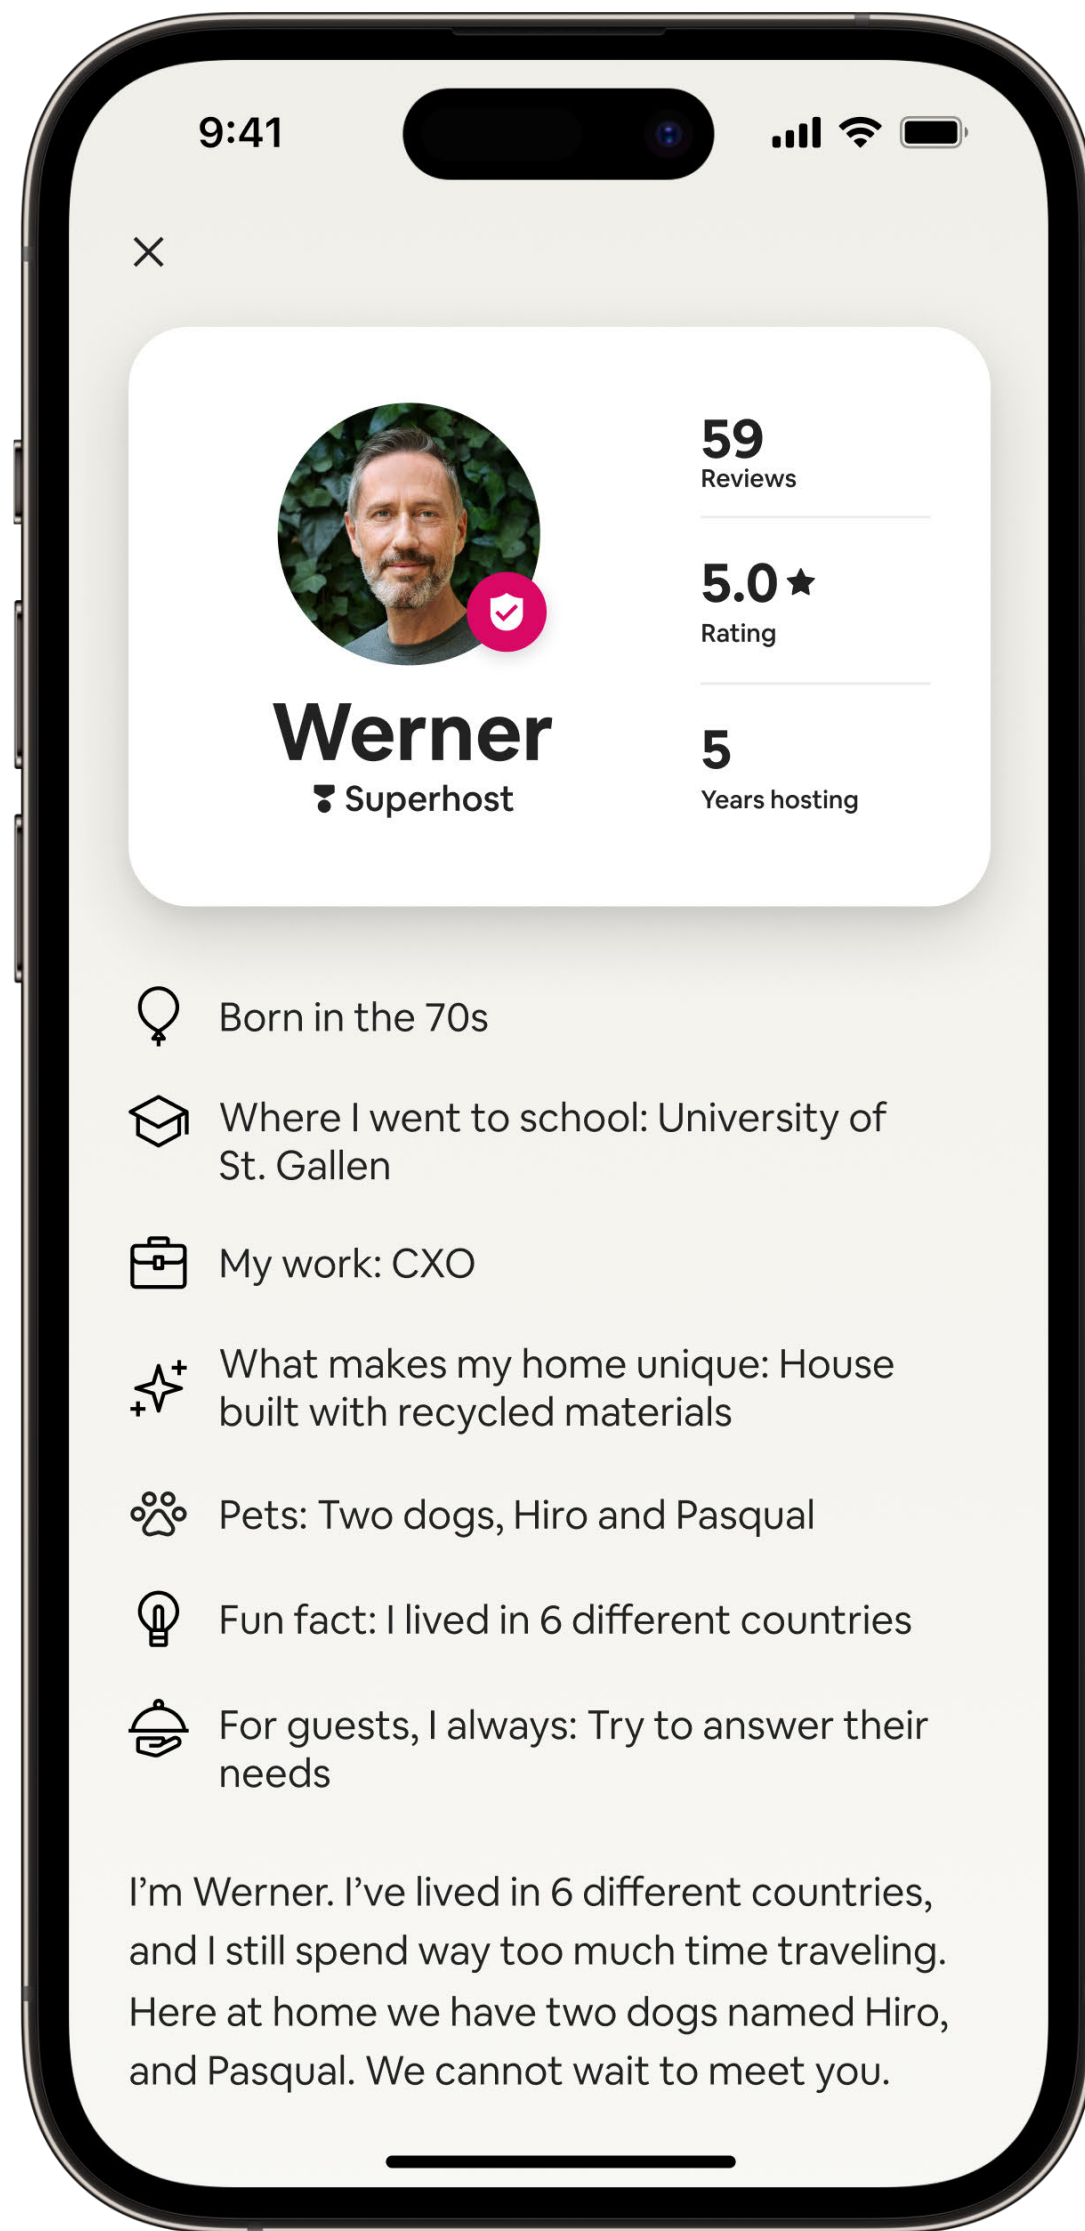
9:41

×

Werner
Superhost

59
Reviews

5.0 ★
Rating

5
Years hosting

Born in the 70s

Where I went to school: University of St. Gallen

My work: CXO

What makes my home unique: House built with recycled materials

Pets: Two dogs, Hiro and Pasqual

Fun fact: I lived in 6 different countries

For guests, I always: Try to answer their needs

I'm Werner. I've lived in 6 different countries, and I still spend way too much time traveling. Here at home we have two dogs named Hiro, and Pasqual. We cannot wait to meet you.